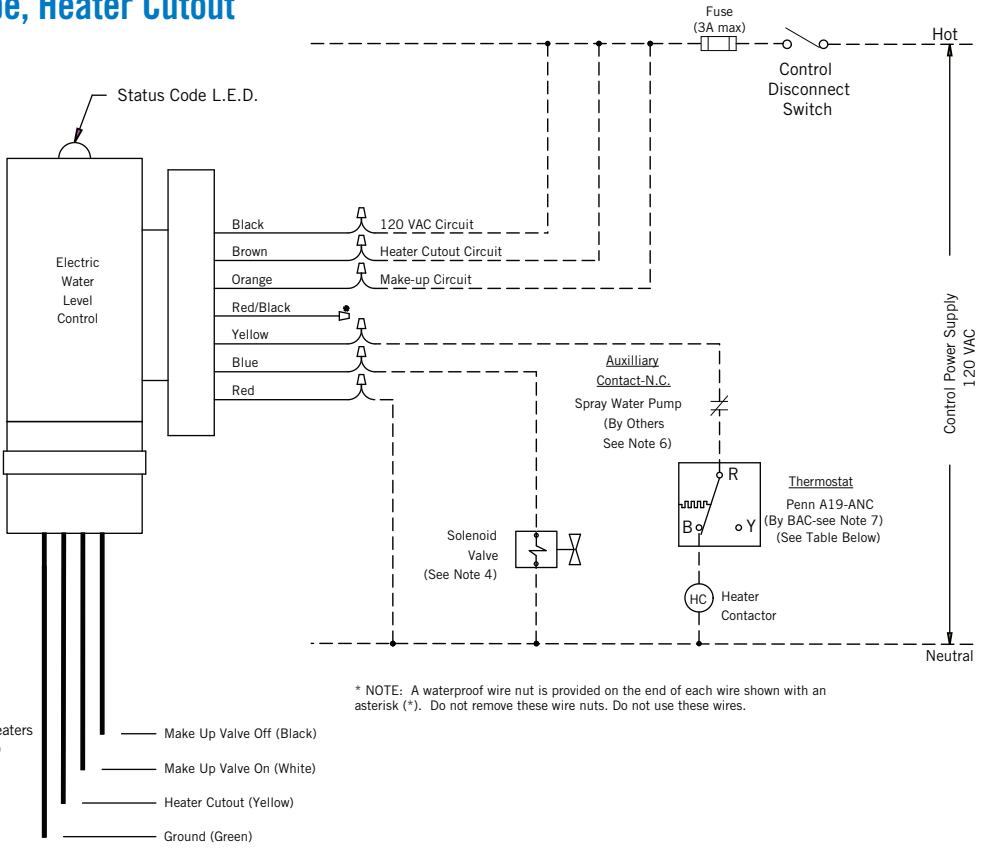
e, Heater Cutout

Fuse
(3A max)

Hot

Control
Disconnect
Switch

Status Code L.E.D.

Electric
Water
Level
Control

Black
120 VAC Circuit
Brown
Heater Cutout Circuit
Orange
Make-up Circuit
Red/Black
Yellow
Blue
Red

Auxilliary
Contact-N.C.
Spray Water Pump
(By Others
See Note 6)

Control Power Supply
120 VAC

R
B
Y

Thermostat
Penn A19-ANC
(By BAC-see Note 7)
(See Table Below)

Solenoid
Valve
(See Note 4)

HC
Heater
Contactor

Neutral

* NOTE: A waterproof wire nut is provided on the end of each wire shown with an asterisk (*). Do not remove these wire nuts. Do not use these wires.

eaters

Make Up Valve Off (Black)
Make Up Valve On (White)
Heater Cutout (Yellow)
Ground (Green)